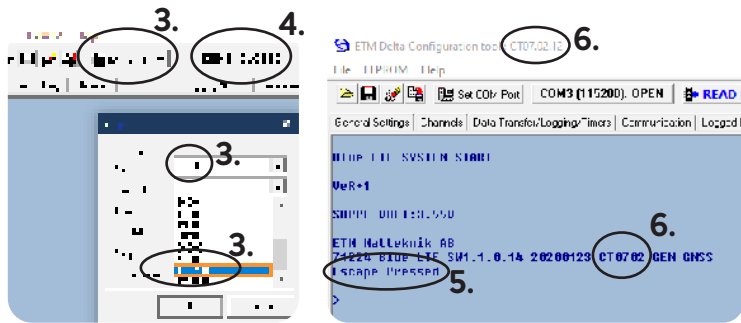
3.

4.

3.

3.

ETM Delta Configuration tool CT07.02.12 6.

File EEPROM Help

Set COM Port COM3 (115200). OPEN READ

General Settings Channels Data Transfer/Logging/Timers Communication Logged

Blue LTE SYSTEM START

VeR+1

SUPPL UNIT:0.550

ETM Matteknik AB

71224 Blue LTE SW1.1.0.14 20200123 CT0702 GEN GNSS

Escape Pressed

>

6.

5.